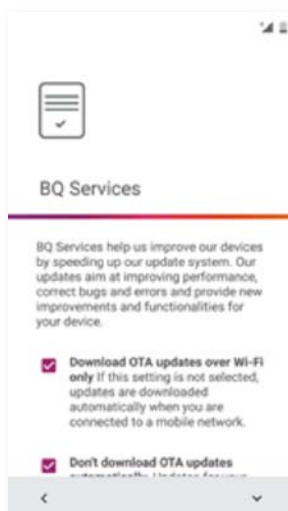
BQ Services

BQ Services help us improve our devices by speeding up our update system. Our updates aim at improving performance, correct bugs and errors and provide new improvements and functionalities for your device.

**Download OTA updates over Wi-Fi only** If this setting is not selected, updates are downloaded automatically when you are connected to a mobile network.

**Don't download OTA updates** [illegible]